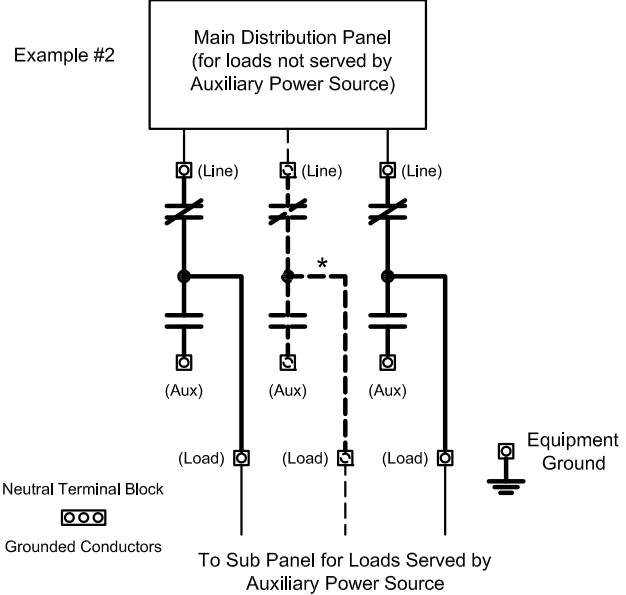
Example #2

Main Distribution Panel (for loads not served by Auxiliary Power Source)

(Line)
(Line)
(Line)

*

(Aux)
(Aux)
(Aux)

(Load)
(Load)
(Load)

Equipment Ground

Neutral Terminal Block

Grounded Conductors

To Sub Panel for Loads Served by Auxiliary Power Source